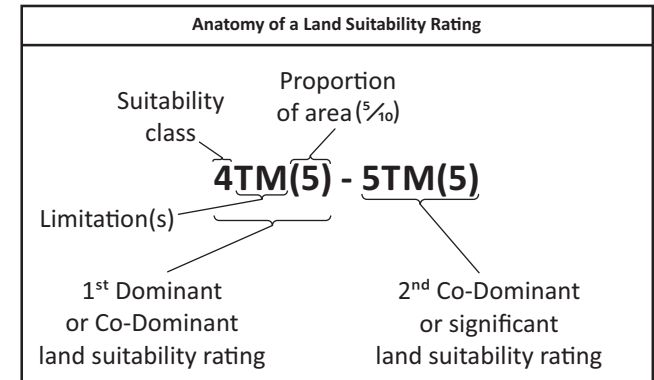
Anatomy of a Land Suitability Rating

Suitability class

Proportion of area ($\frac{5}{10}$)

4TM(5) - 5TM(5)

Limitation(s)

1$^{st}$ Dominant or Co-Dominant land suitability rating

2$^{nd}$ Co-Dominant or significant land suitability rating